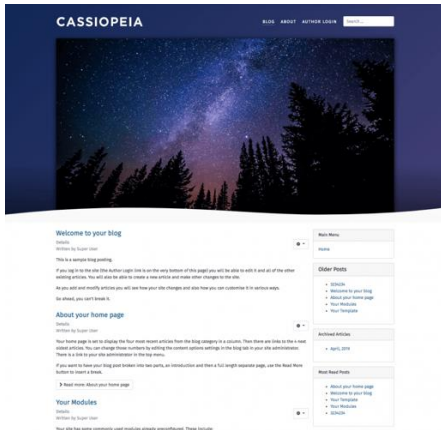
CASSIOPEIA

BLOG ABOUT AUTHOR LOGIN Search...

Welcome to your blog

Details
Written by Super User

This is a sample blog posting.

If you log in to the site (the Author Login link is on the very bottom of this page) you will be able to edit it and all of the other existing articles. You will also be able to create a new article and make other changes to the site.

As you add and modify articles you will see how your site changes and also how you can customise it in various ways.

Go ahead, you can't break it.

About your home page

Details
Written by Super User

Your home page is set to display the four most recent articles from the blog category in a column. Then there are links to the 4 next oldest articles. You can change those numbers by editing the content options settings in the blog tab in your site administrator. There is a link to your site administrator in the top menu.

If you want to have your blog post broken into two parts, an introduction and then a full length separate page, use the Read More button to insert a break.

Read more: About your home page

Your Modules

Details
Written by Super User

Your site has some commonly used modules already preconfigured. These include:

Main Menu
Home

Older Posts
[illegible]
Welcome to your blog
About your home page
Your Modules
Your Template

Archived Articles
April, 2019

Most Read Posts
About your home page
Welcome to your blog
Your Template
Your Modules
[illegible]